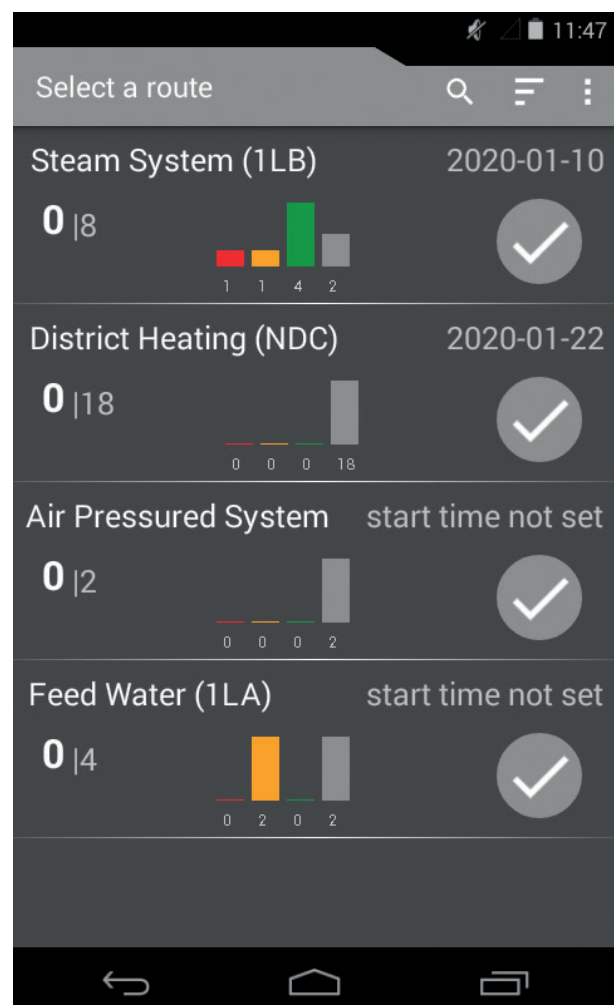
11:47

Select a route

Steam System (1LB) 2020-01-10

0 |8

1 1 4 2

District Heating (NDC) 2020-01-22

0 |18

0 0 0 18

Air Pressured System start time not set

0 |2

0 0 0 2

Feed Water (1LA) start time not set

0 |4

0 2 0 2